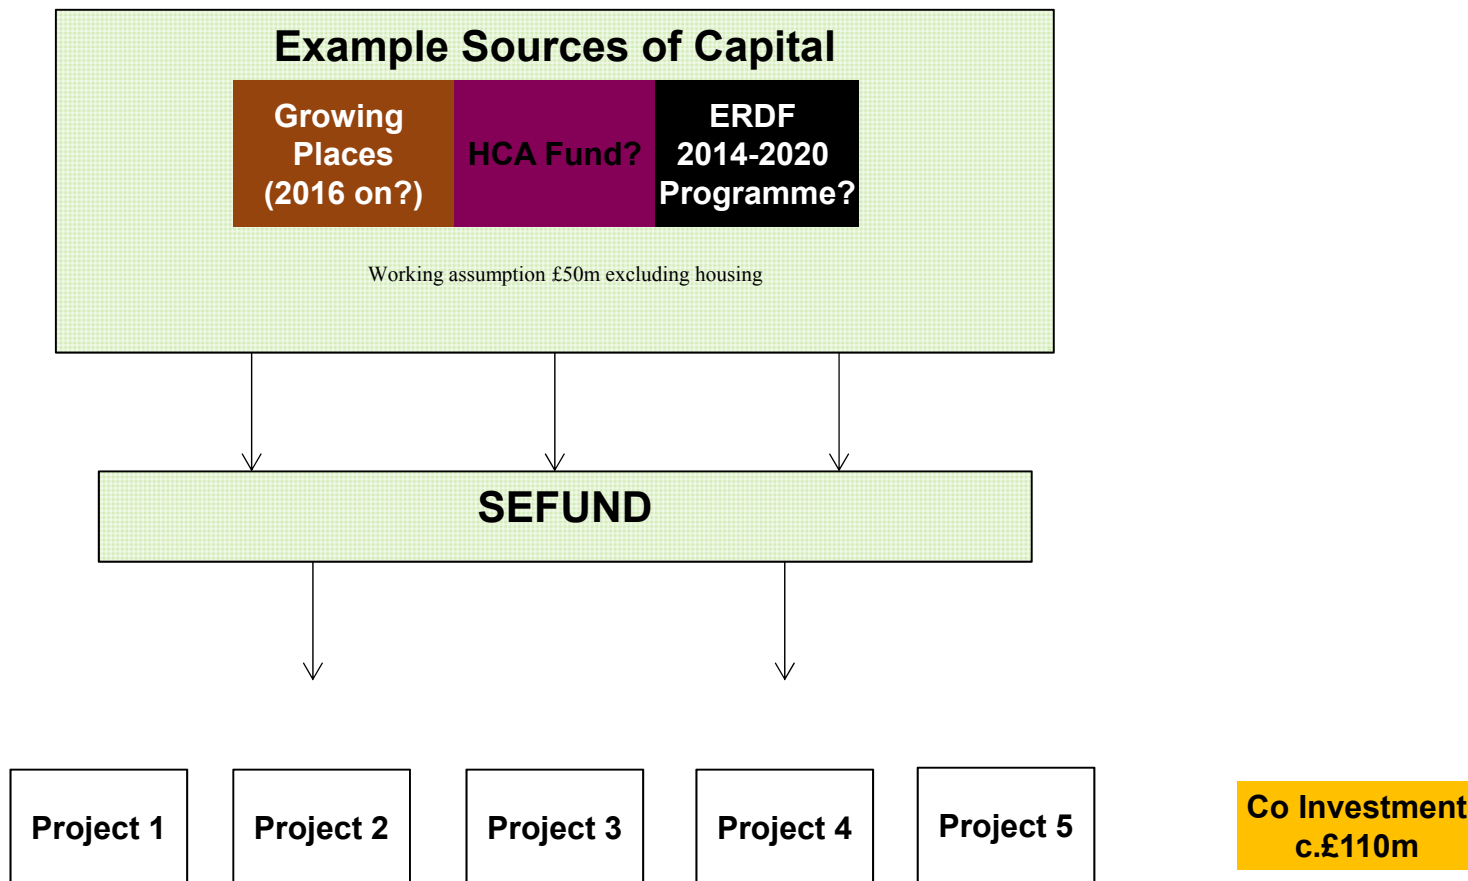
Example Sources of Capital

Growing Places (2016 on?)

HCA Fund?

ERDF 2014-2020 Programme?

Working assumption £50m excluding housing

SEFUND

Project 1

Project 2

Project 3

Project 4

Project 5

Co Investment c.£110m